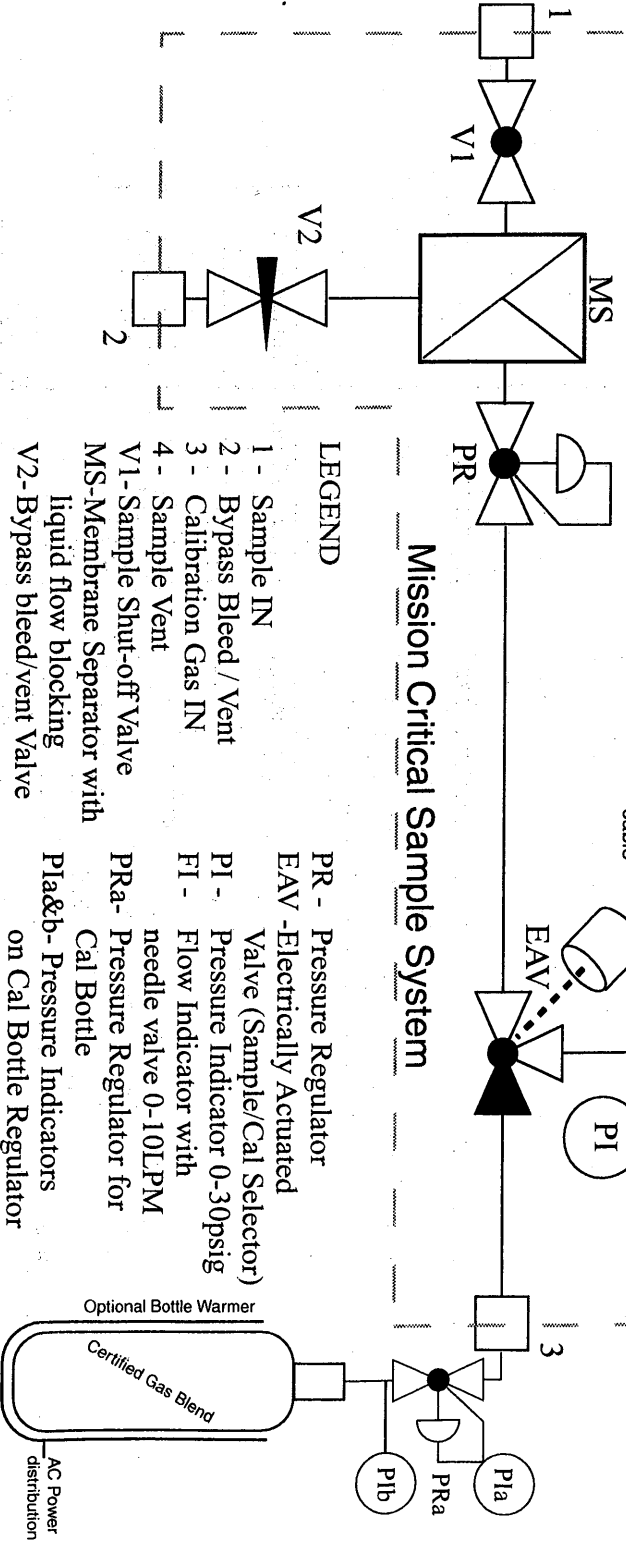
Mission Critical Sample System

1
V1
MS
V2
2
PR
EAV
PI
3
PIa
PRa
PIb

LEGEND

1 - Sample IN
2 - Bypass Bleed / Vent
3 - Calibration Gas IN
4 - Sample Vent
V1- Sample Shut-off Valve
MS-Membrane Separator with liquid flow blocking
V2-Bypass bleed/vent Valve

PR - Pressure Regulator
EAV -Electrically Actuated Valve (Sample/Cal Selector)
PI - Pressure Indicator 0-30psig
FI - Flow Indicator with needle valve 0-10LPM
PRa- Pressure Regulator for Cal Bottle
PIa&b- Pressure Indicators on Cal Bottle Regulator

Optional Bottle Warmer
Certified Gas Blend
AC Power distribution